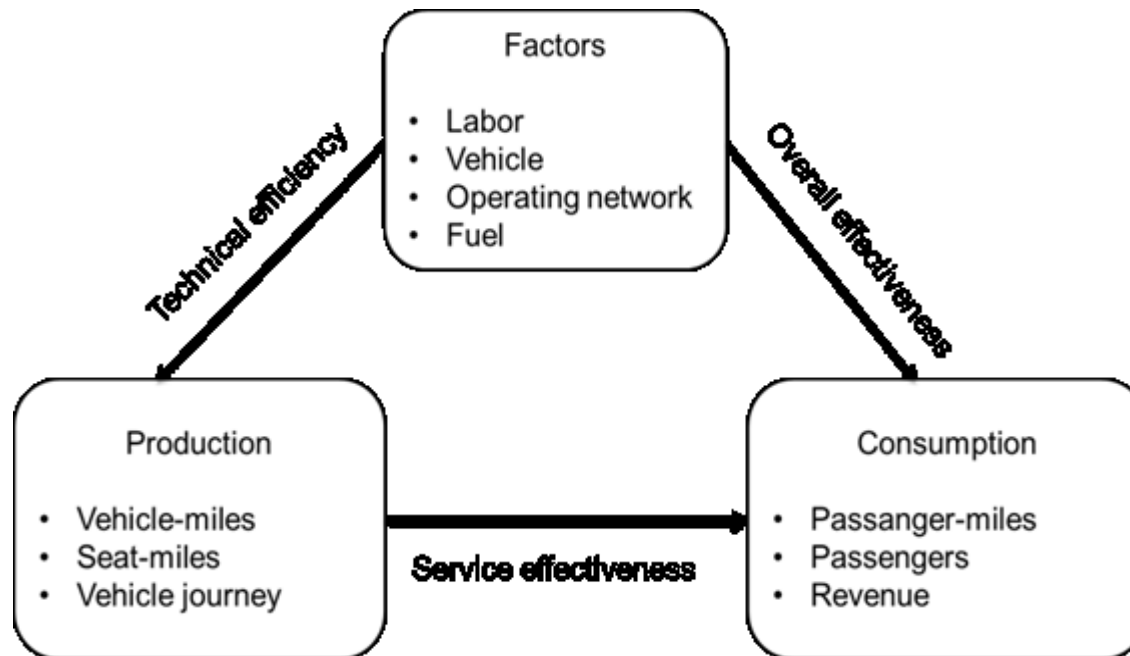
Factors

- Labor
- Vehicle
- Operating network
- Fuel

Technical efficiency

Overall effectiveness

Production

- Vehicle-miles
- Seat-miles
- Vehicle journey

Service effectiveness

Consumption

- Passanger-miles
- Passengers
- Revenue